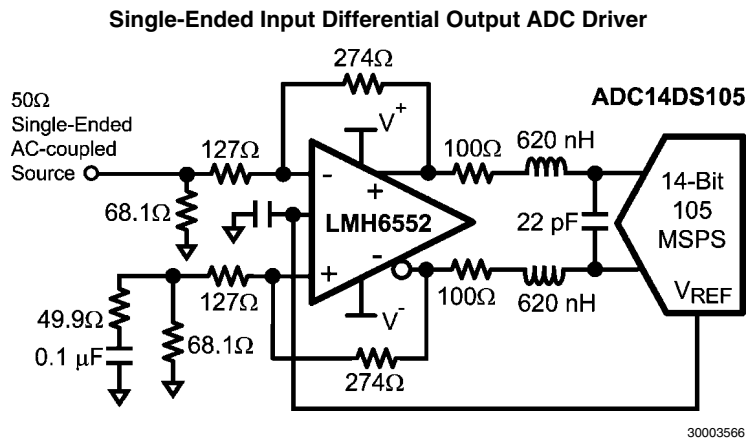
Single-Ended Input Differential Output ADC Driver

274Ω

50Ω Single-Ended AC-coupled Source

ADC14DS105

127Ω

$V^+$

100Ω

620 nH

-

+

14-Bit 105 MSPS

68.1Ω

LMH6552

22 pF

+

-

127Ω

100Ω

620 nH

$V_{REF}$

49.9Ω

$V^-$

0.1 μF

68.1Ω

274Ω

30003566